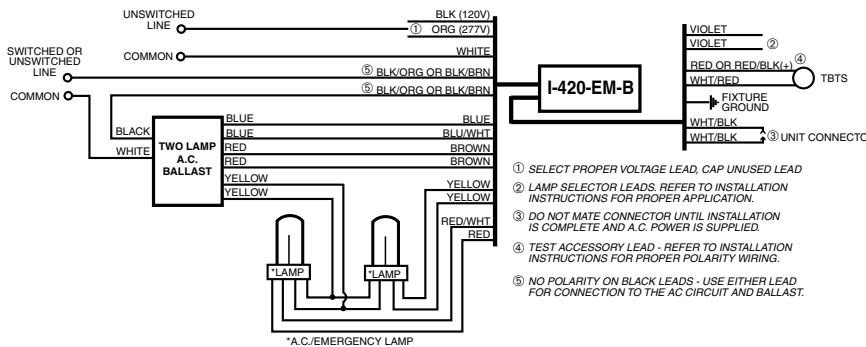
UNSWITCHED LINE

BLK (120V)

① ORG (277V)

COMMON

WHITE

SWITCHED OR UNSWITCHED LINE

⑤ BLK/ORG OR BLK/BRN

COMMON

⑤ BLK/ORG OR BLK/BRN

I-420-EM-B

BLACK

WHITE

TWO LAMP A.C. BALLAST

BLUE

BLUE

RED

RED

YELLOW

YELLOW

BLUE

BLU/WHT

BROWN

BROWN

YELLOW

YELLOW

RED/WHT

RED

*LAMP

*LAMP

*A.C./EMERGENCY LAMP

VIOLET

VIOLET ②

RED OR RED/BLK(+) ④

WHT/RED

TBTS

FIXTURE GROUND

WHT/BLK

WHT/BLK

③ UNIT CONNECTOR

① SELECT PROPER VOLTAGE LEAD, CAP UNUSED LEAD

② LAMP SELECTOR LEADS. REFER TO INSTALLATION INSTRUCTIONS FOR PROPER APPLICATION.

③ DO NOT MATE CONNECTOR UNTIL INSTALLATION IS COMPLETE AND A.C. POWER IS SUPPLIED.

④ TEST ACCESSORY LEAD - REFER TO INSTALLATION INSTRUCTIONS FOR PROPER POLARITY WIRING.

⑤ NO POLARITY ON BLACK LEADS - USE EITHER LEAD FOR CONNECTION TO THE AC CIRCUIT AND BALLAST.